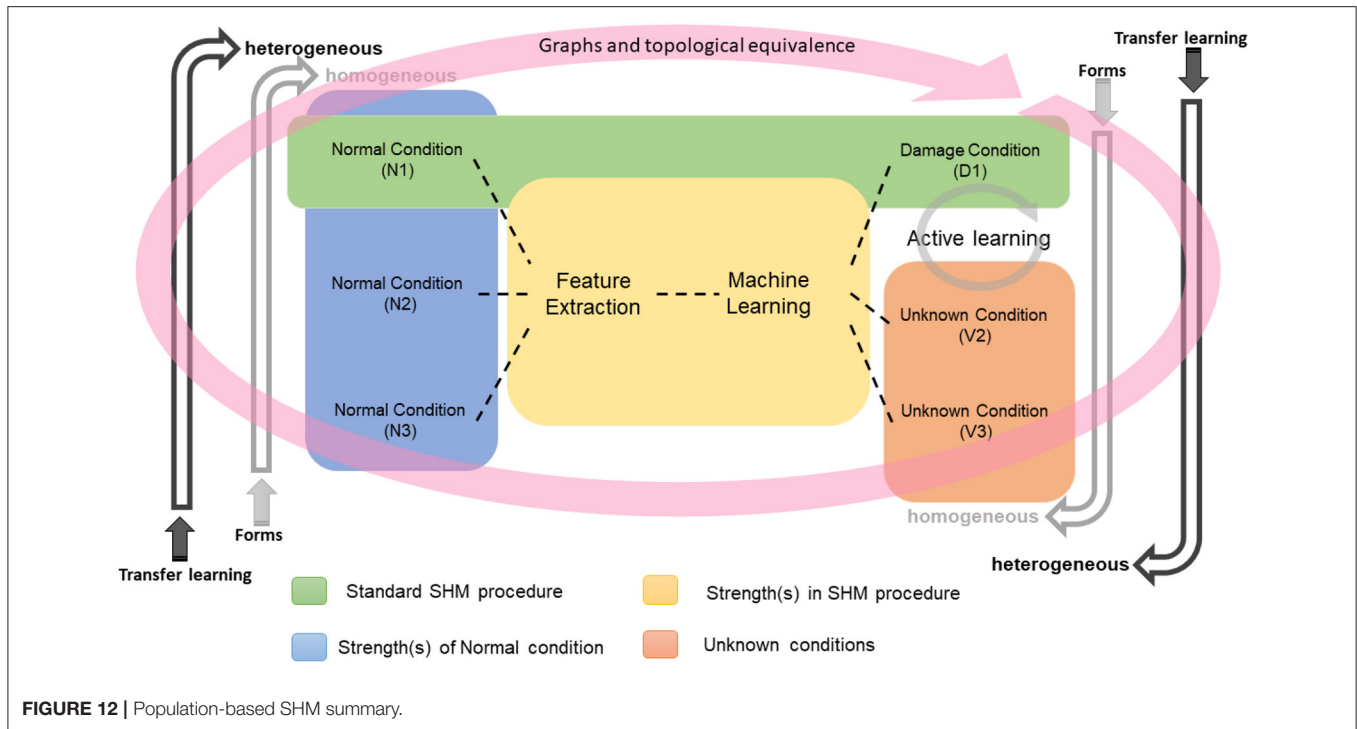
heterogeneous

homogeneous

Graphs and topological equivalence

Transfer learning

Forms

Normal Condition (N1)

Damage Condition (D1)

Active learning

Normal Condition (N2)

Feature Extraction

Machine Learning

Unknown Condition (V2)

Normal Condition (N3)

Unknown Condition (V3)

Forms

Transfer learning

homogeneous

heterogeneous

Standard SHM procedure

Strength(s) in SHM procedure

Strength(s) of Normal condition

Unknown conditions

**FIGURE 12 |** Population-based SHM summary.